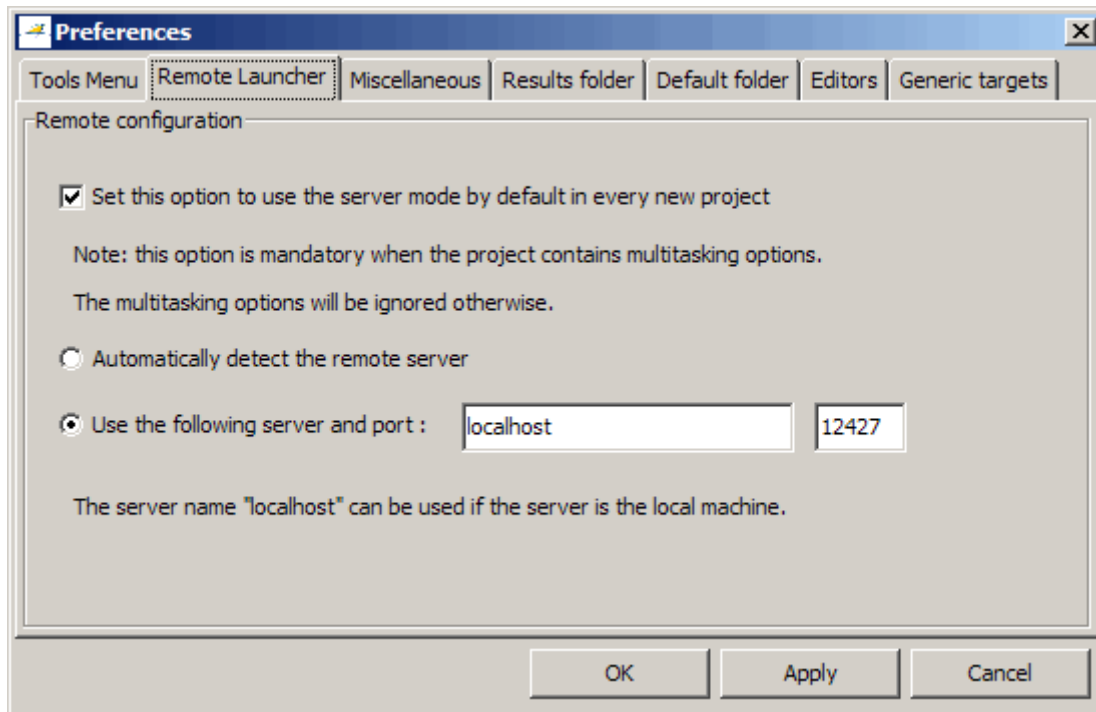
Preferences

Tools Menu | Remote Launcher | Miscellaneous | Results folder | Default folder | Editors | Generic targets

Remote configuration

Set this option to use the server mode by default in every new project

Note: this option is mandatory when the project contains multitasking options.

The multitasking options will be ignored otherwise.

Automatically detect the remote server

Use the following server and port : localhost 12427

The server name "localhost" can be used if the server is the local machine.

OK Apply Cancel